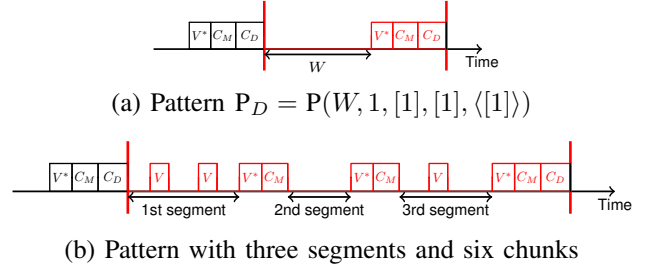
$V^*$ $C_M$ $C_D$ $V^*$ $C_M$ $C_D$

$W$

Time

(a) Pattern $P_D = P(W, 1, [1], [1], \langle[1]\rangle)$

$V^*$ $C_M$ $C_D$ $V$ $V$ $V^*$ $C_M$ $V^*$ $C_M$ $V$ $V^*$ $C_M$ $C_D$

1st segment 2nd segment 3rd segment

Time

(b) Pattern with three segments and six chunks